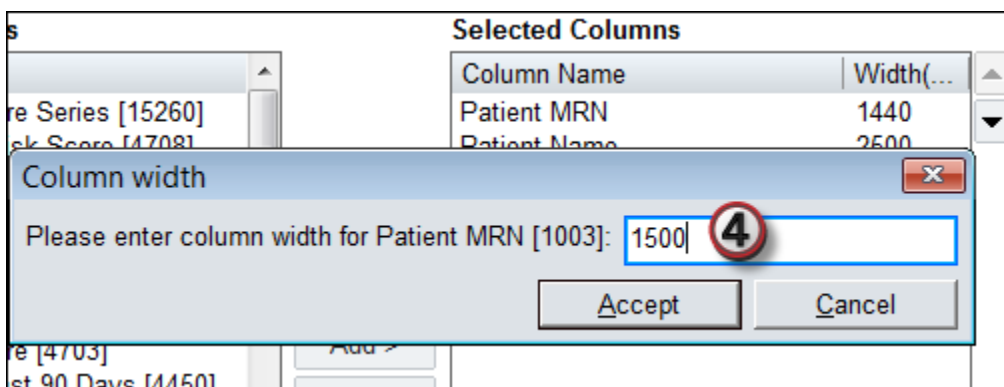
s

re Series [15260]
sk Score [4708]

Selected Columns

| Column Name | Width(... |
|---|---|
| Patient MRN | 1440 |
| Patient Name | 2500 |

Column width

Please enter column width for Patient MRN [1003]: 1500

4

Accept

Cancel

re [4703]
st 90 Days [4450]

Add >